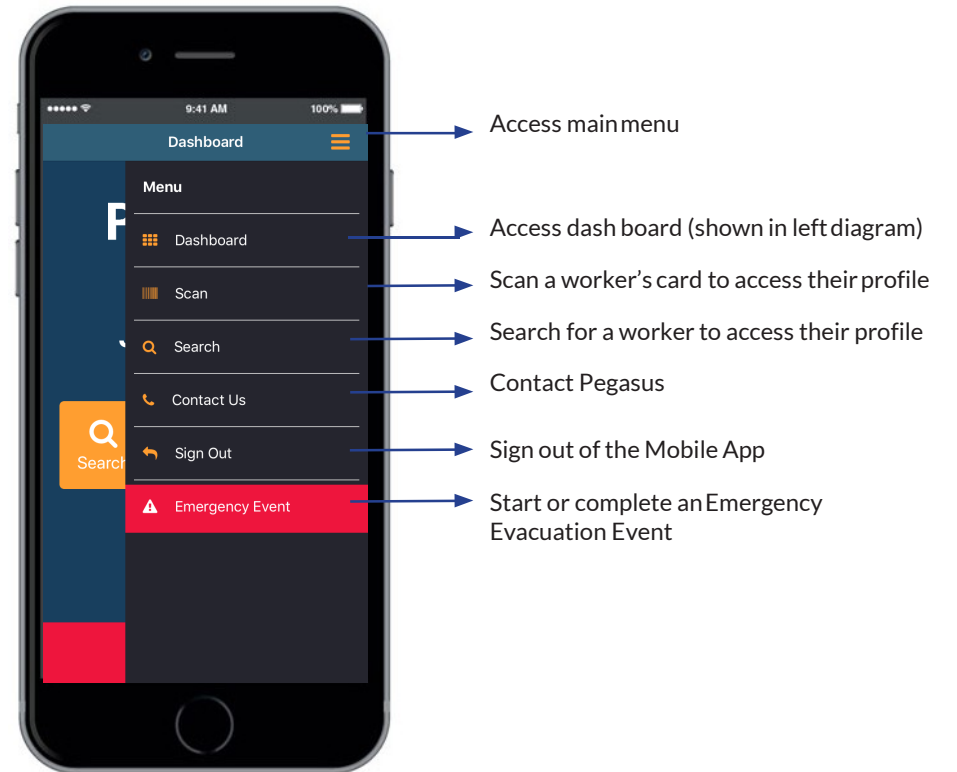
9:41 AM
100%
Dashboard
Menu
Dashboard
Scan
Search
Contact Us
Sign Out
Emergency Event
P
Search

Access main menu

Access dash board (shown in left diagram)

Scan a worker's card to access their profile

Search for a worker to access their profile

Contact Pegasus

Sign out of the Mobile App

Start or complete an Emergency Evacuation Event